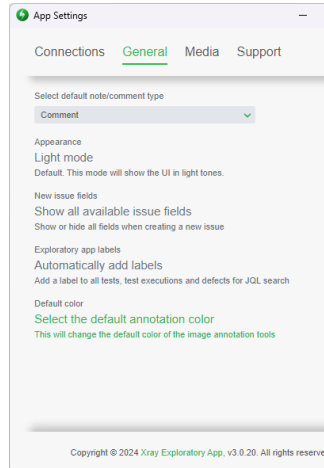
App Settings

–

Connections General Media Support

Select default note/comment type

Comment

Appearance

Light mode

Default. This mode will show the UI in light tones.

New issue fields

Show all available issue fields

Show or hide all fields when creating a new issue

Exploratory app labels

Automatically add labels

Add a label to all tests, test executions and defects for JQL search

Default color

Select the default annotation color

This will change the default color of the image annotation tools

Copyright © 2024 Xray Exploratory App, v3.0.20. All rights reserve